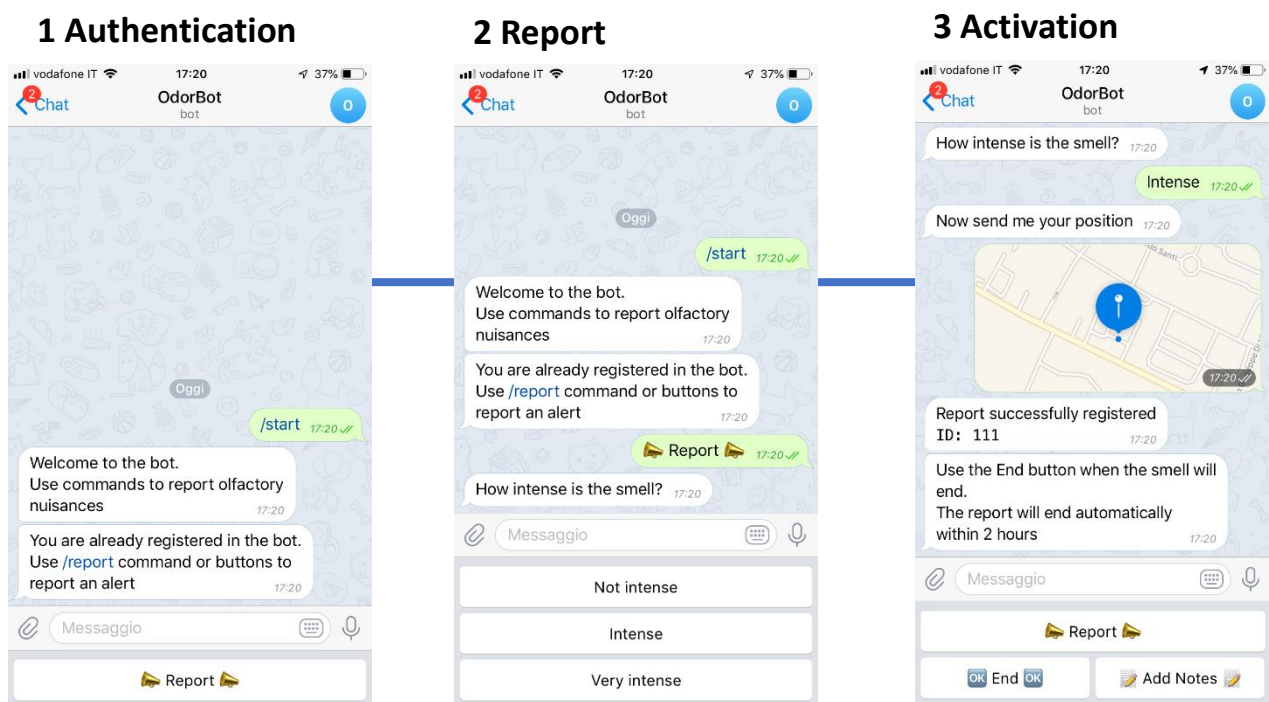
1 Authentication

vodafone IT 17:20 37%
2 Chat
OdorBot
bot
O

Oggi

/start 17:20

Welcome to the bot.
Use commands to report olfactory nuisances 17:20

You are already registered in the bot.
Use /report command or buttons to report an alert 17:20

Messaggio

📣 Report 📣

2 Report

vodafone IT 17:20 37%
2 Chat
OdorBot
bot
O

Oggi

/start 17:20

Welcome to the bot.
Use commands to report olfactory nuisances 17:20

You are already registered in the bot.
Use /report command or buttons to report an alert 17:20

📣 Report 📣 17:20

How intense is the smell? 17:20

Messaggio

Not intense

Intense

Very intense

3 Activation

vodafone IT 17:20 37%
2 Chat
OdorBot
bot
O

How intense is the smell? 17:20

Intense 17:20

Now send me your position 17:20

17:20

Report successfully registered
ID: 111 17:20

Use the End button when the smell will end.
The report will end automatically within 2 hours 17:20

Messaggio

📣 Report 📣

🆗 End 🆗

📝 Add Notes 📝